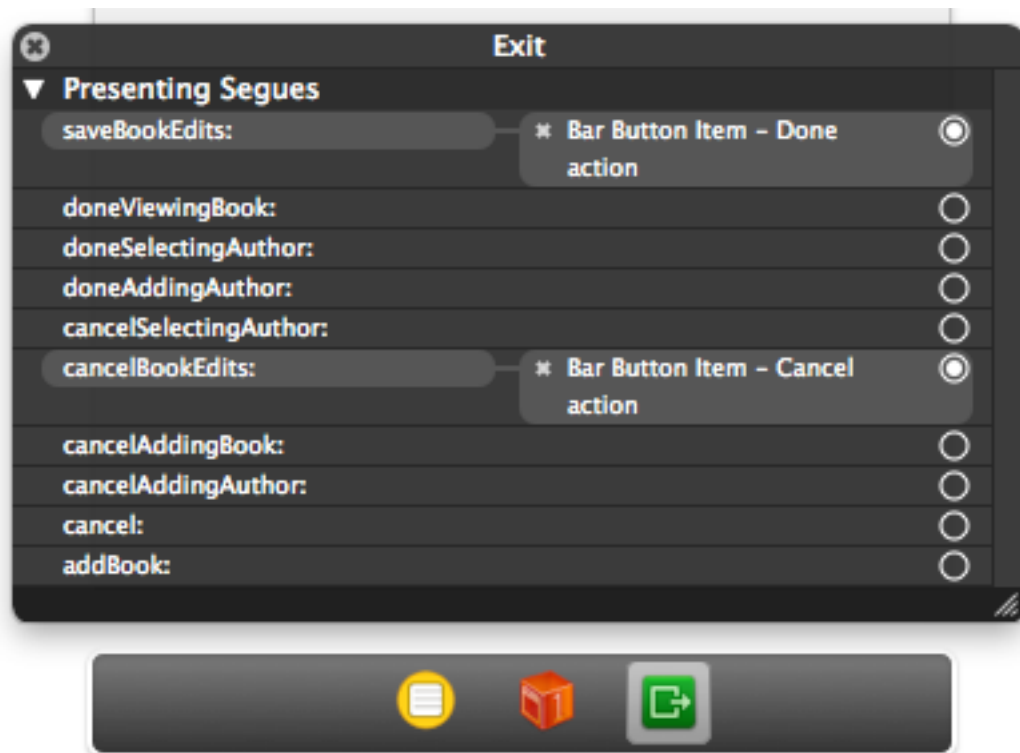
Exit

▼ Presenting Segues

saveBookEdits:

✖ Bar Button Item – Done action

doneViewingBook:

doneSelectingAuthor:

doneAddingAuthor:

cancelSelectingAuthor:

cancelBookEdits:

✖ Bar Button Item – Cancel action

cancelAddingBook:

cancelAddingAuthor:

cancel:

addBook:

1